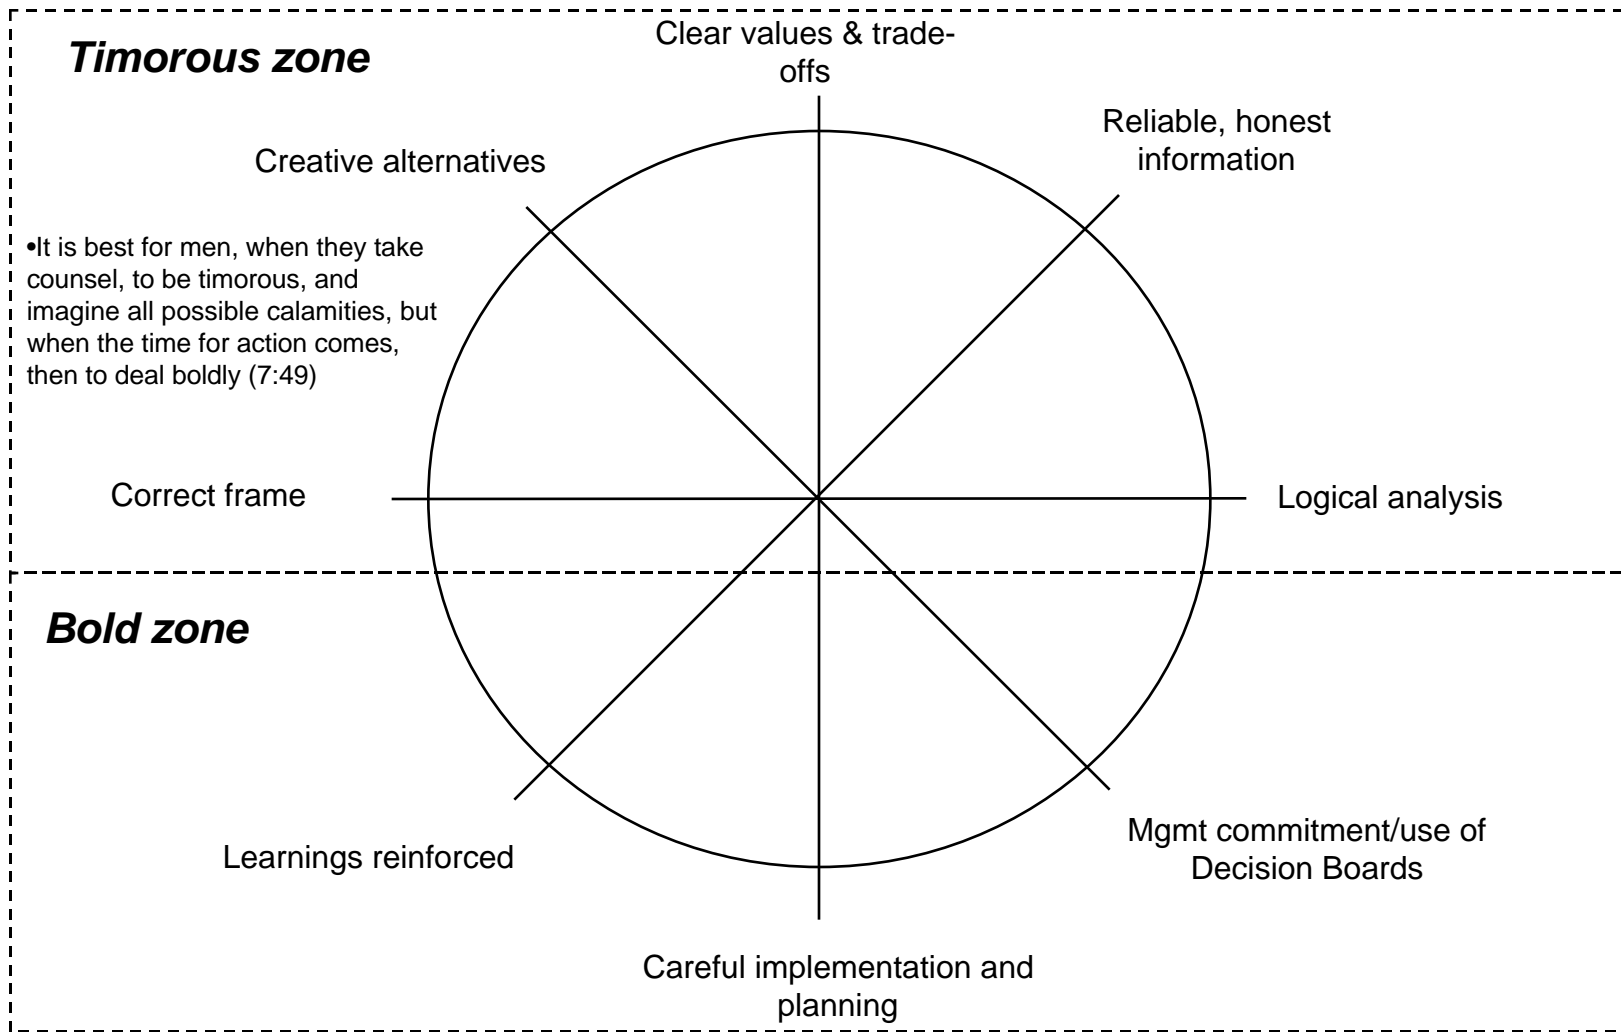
Timorous zone

Clear values & trade-offs

Reliable, honest information

Creative alternatives

•It is best for men, when they take counsel, to be timorous, and imagine all possible calamities, but when the time for action comes, then to deal boldly (7:49)

Correct frame

Logical analysis

Bold zone

Mgmt commitment/use of Decision Boards

Learnings reinforced

Careful implementation and planning